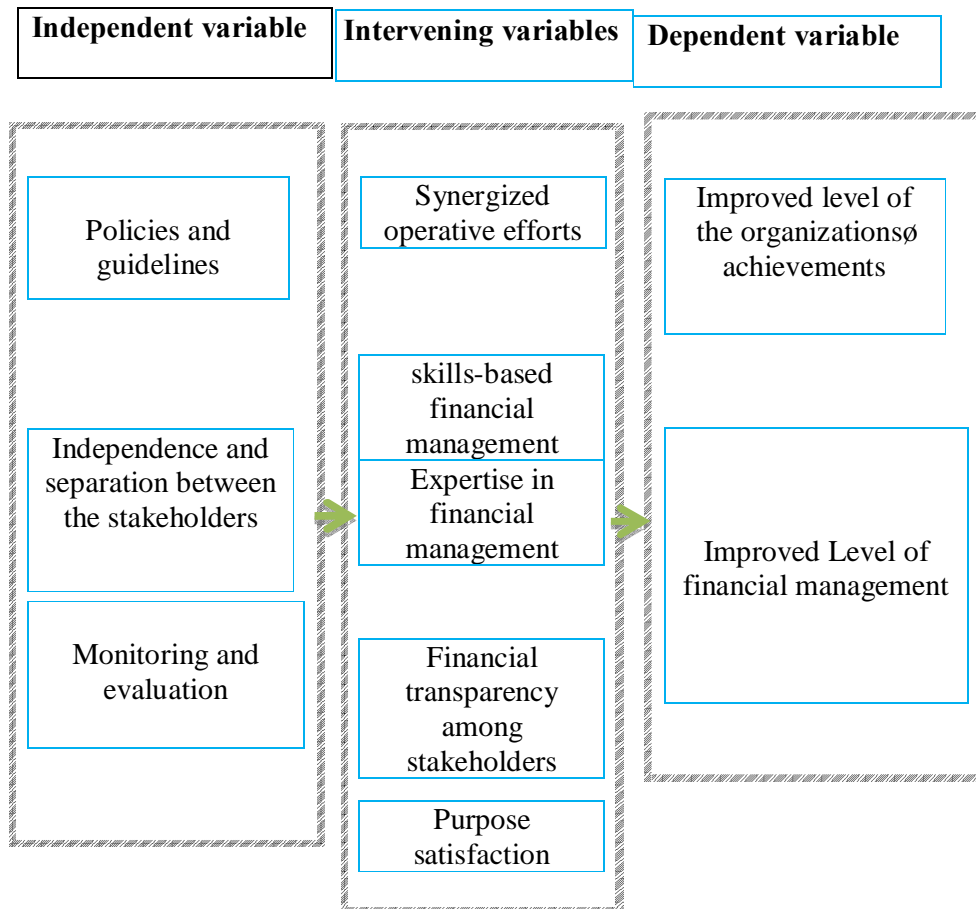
Independent variable

Intervening variables

Dependent variable

Policies and guidelines

Independence and separation between the stakeholders

Monitoring and evaluation

Synergized operative efforts

skills-based financial management

Expertise in financial management

Financial transparency among stakeholders

Purpose satisfaction

Improved level of the organizationsø achievements

Improved Level of financial management